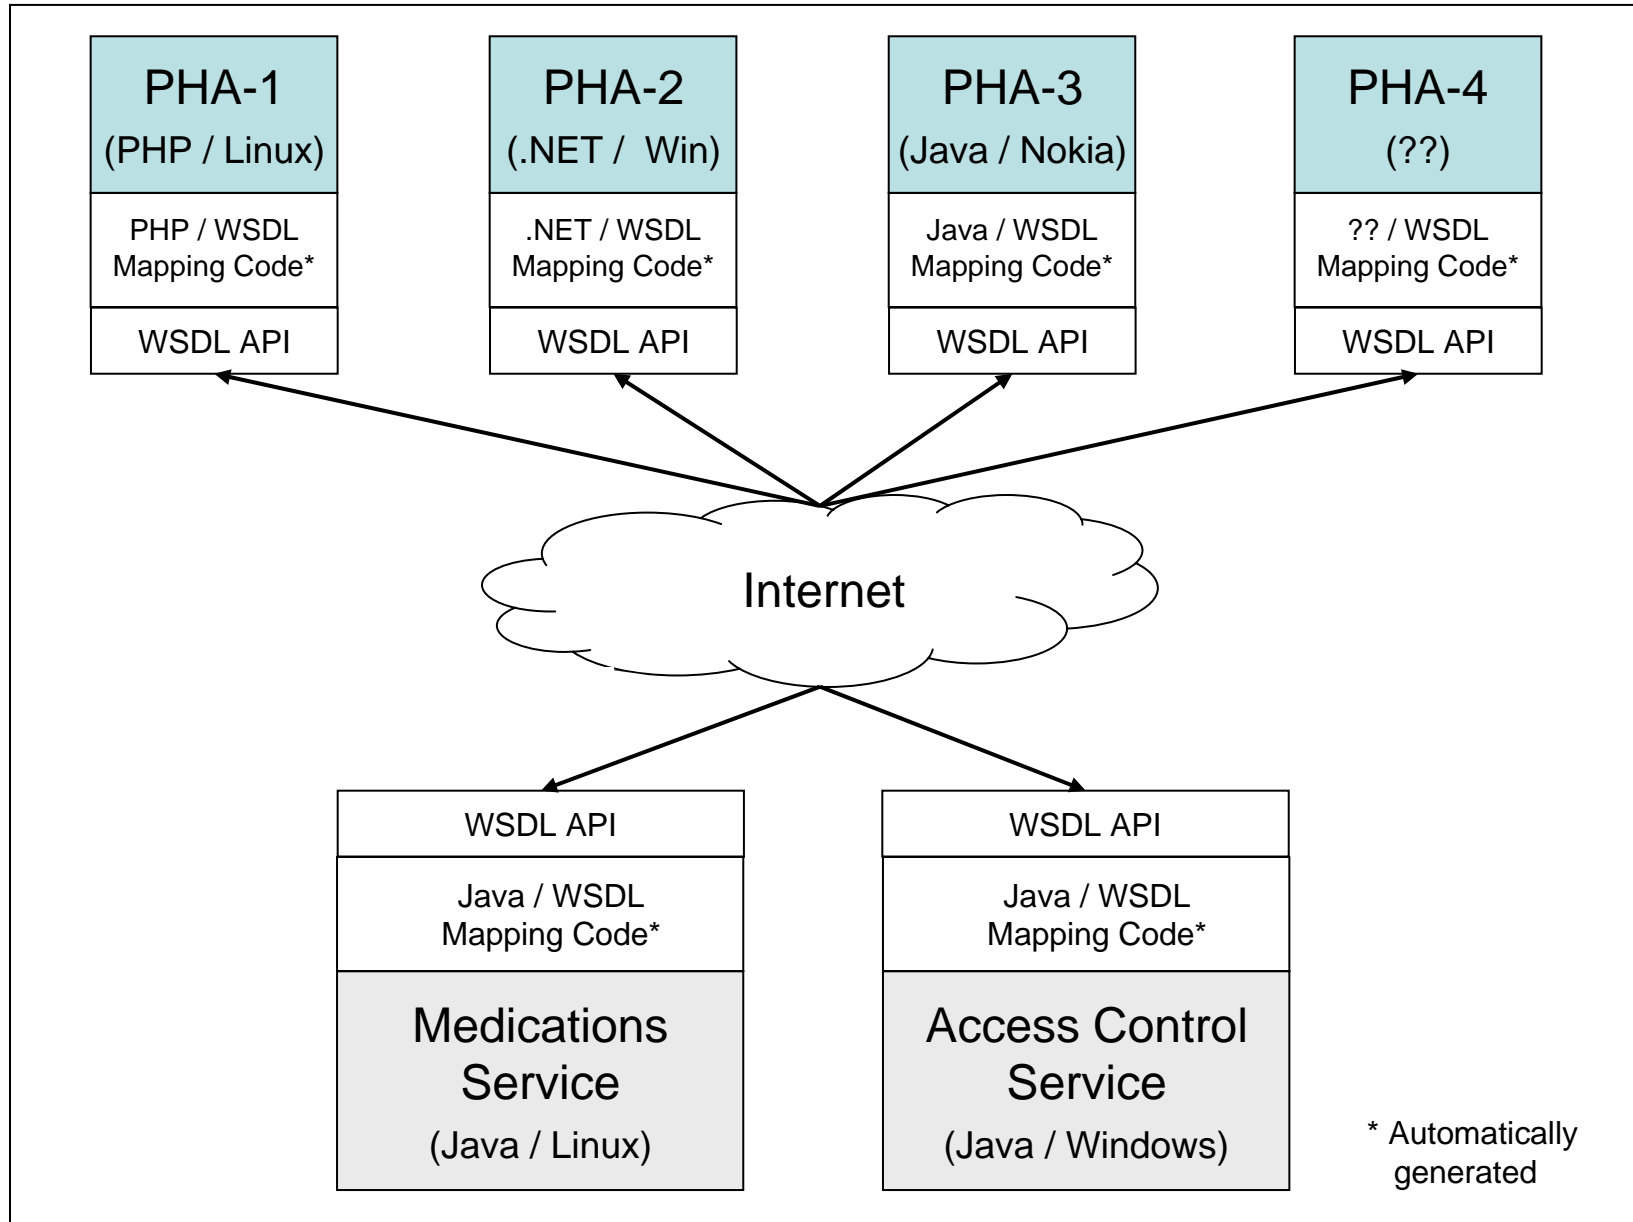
PHA-1
(PHP / Linux)

PHP / WSDL
Mapping Code*

WSDL API

PHA-2
(.NET / Win)

.NET / WSDL
Mapping Code*

WSDL API

PHA-3
(Java / Nokia)

Java / WSDL
Mapping Code*

WSDL API

PHA-4
(??)

?? / WSDL
Mapping Code*

WSDL API

Internet

WSDL API

Java / WSDL
Mapping Code*

Medications
Service
(Java / Linux)

WSDL API

Java / WSDL
Mapping Code*

Access Control
Service
(Java / Windows)

* Automatically generated